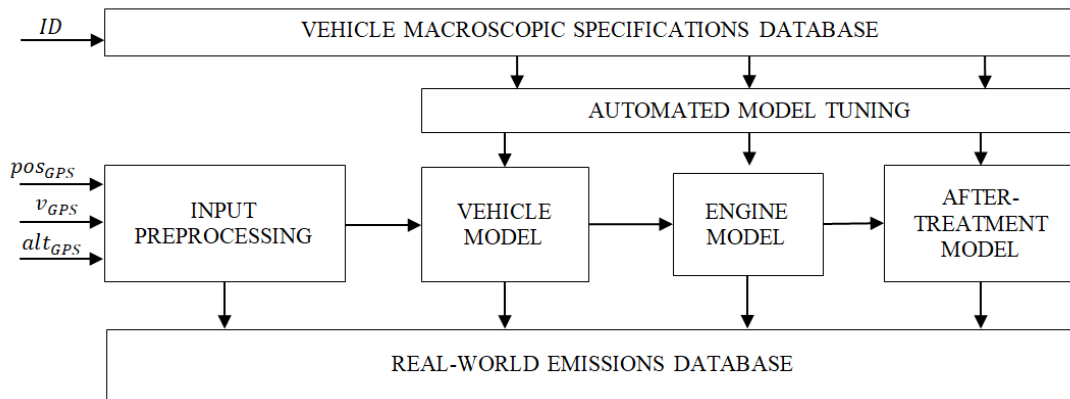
$ID$

VEHICLE MACROSCOPIC SPECIFICATIONS DATABASE

AUTOMATED MODEL TUNING

$pos_{GPS}$

$v_{GPS}$

$alt_{GPS}$

INPUT PREPROCESSING

VEHICLE MODEL

ENGINE MODEL

AFTER-TREATMENT MODEL

REAL-WORLD EMISSIONS DATABASE